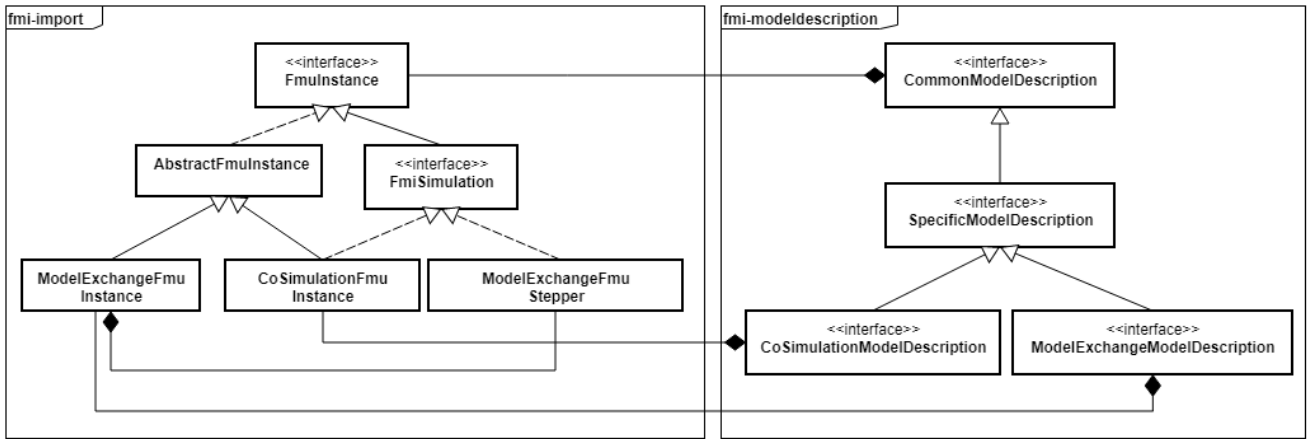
fmi-import

<<interface>>
FmuInstance

AbstractFmuInstance

<<interface>>
FmiSimulation

ModelExchangeFmu Instance

CoSimulationFmu Instance

ModelExchangeFmu Stepper

fmi-modeldescription

<<interface>>
CommonModelDescription

<<interface>>
SpecificModelDescription

<<interface>>
CoSimulationModelDescription

<<interface>>
ModelExchangeModelDescription